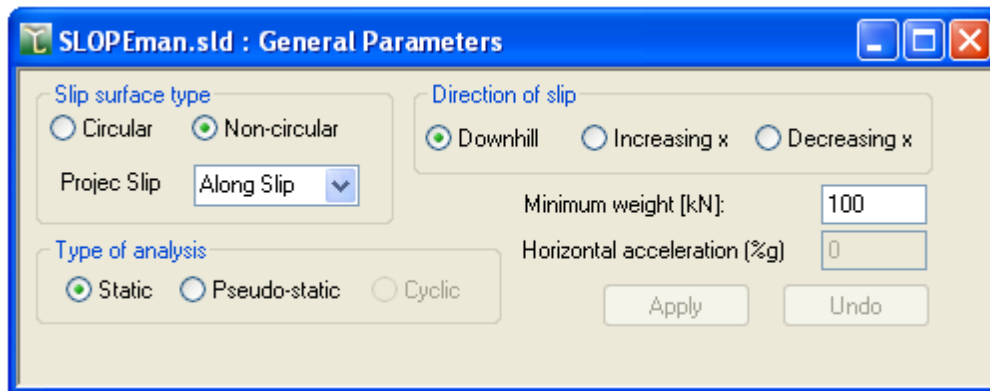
SLOPEman.sld : General Parameters

Slip surface type
Circular
Non-circular
Projec Slip
Along Slip

Direction of slip
Downhill
Increasing x
Decreasing x

Minimum weight [kN]:
100
Horizontal acceleration (%g)
0

Type of analysis
Static
Pseudo-static
Cyclic

Apply
Undo